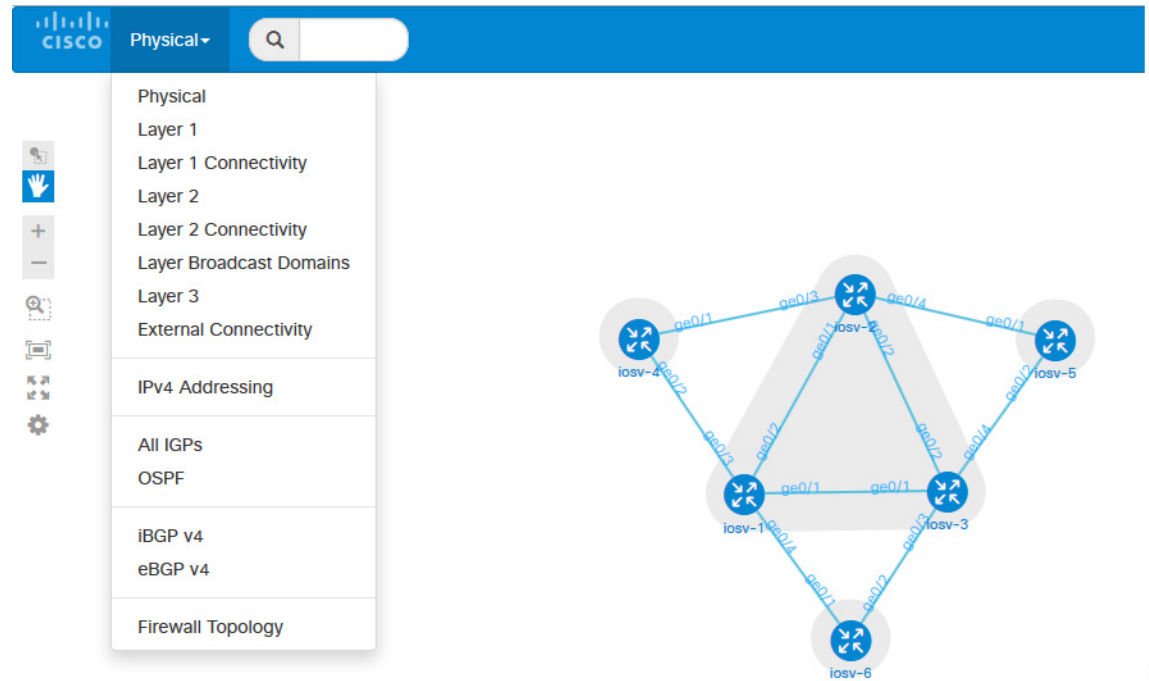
cisco Physical

Physical
Layer 1
Layer 1 Connectivity
Layer 2
Layer 2 Connectivity
Layer Broadcast Domains
Layer 3
External Connectivity

IPv4 Addressing

All IGPs
OSPF

iBGP v4
eBGP v4

Firewall Topology

ge0/3 ge0/4 ge0/1 ge0/1 iosv-2 ge0/1 ge0/2 iosv-4 ge0/2 iosv-5 ge0/2 ge0/3 ge0/2 ge0/2 ge0/4 ge0/1 ge0/1 iosv-1 iosv-3 ge0/4 ge0/3 ge0/1 ge0/2 iosv-6